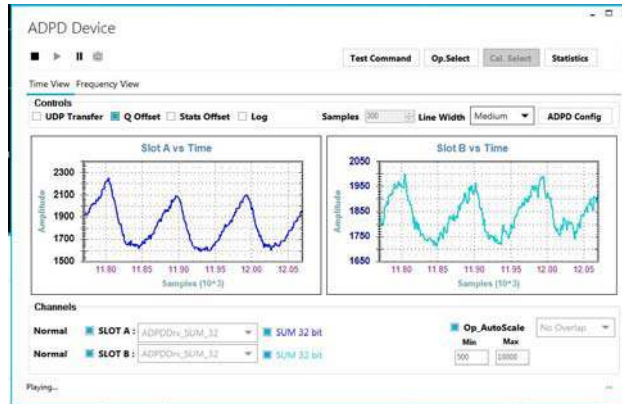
ADPD Device

Test Command Op.Select Cal. Select Statistics

Time View Frequency View

Controls

UDP Transfer Q Offset Stats Offset Log Samples 300 Line Width Medium ADPD Config

Slot A vs Time

2300
2100
1900
1700
1500

Amplitude

11.80 11.85 11.90 11.95 12.00 12.05

Samples (10^3)

Slot B vs Time

2050
1950
1850
1750
1650

Amplitude

11.80 11.85 11.90 11.95 12.00 12.05

Samples (10^3)

Channels

Normal SLOT A : ADPDDrv_SUM_32 SUM 32 bit

Normal SLOT B : ADPDDrv_SUM_32 SUM 32 bit

Op_AutoScale No Overlap

Min Max

500 10000

Playing...